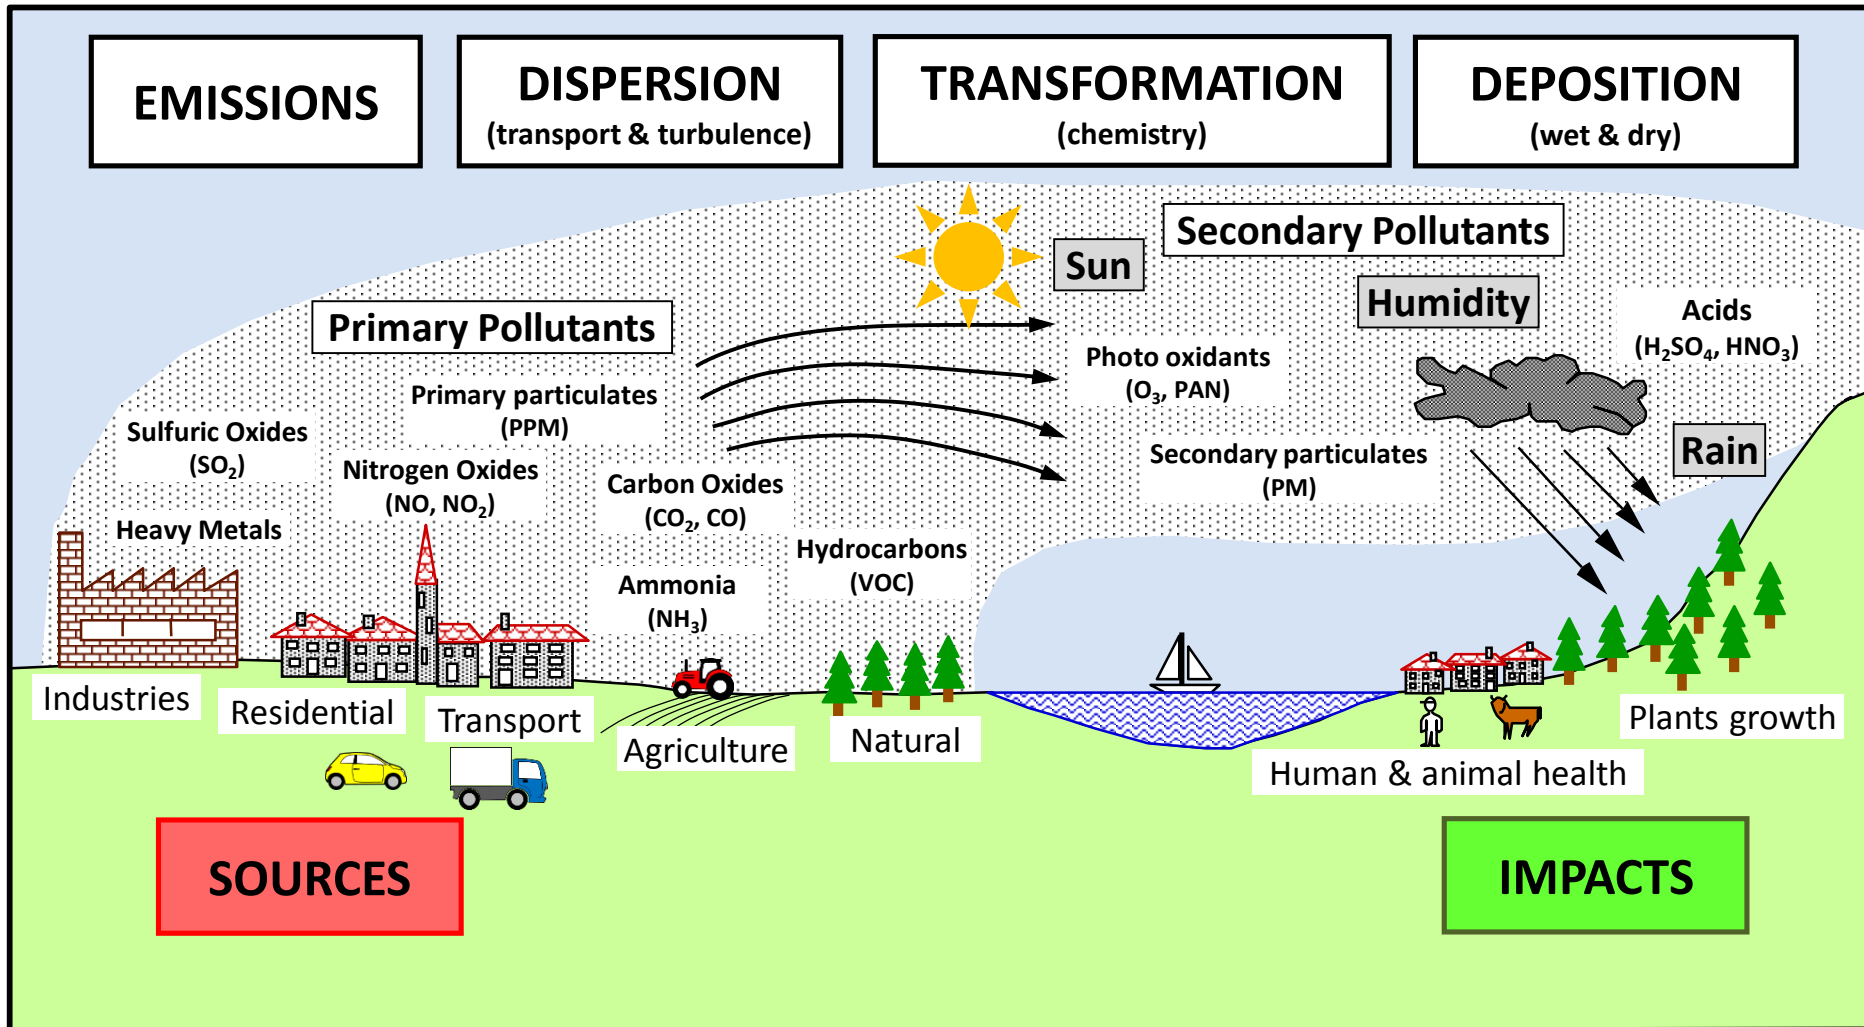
EMISSIONS

DISPERSION
(transport & turbulence)

TRANSFORMATION
(chemistry)

DEPOSITION
(wet & dry)

Sun

Secondary Pollutants

Humidity

Primary Pollutants

Acids
($H_2SO_4$, $HNO_3$)

Photo oxidants
($O_3$, PAN)

Primary particulates
(PPM)

Sulfuric Oxides
($SO_2$)

Nitrogen Oxides
(NO, $NO_2$)

Rain

Secondary particulates
(PM)

Carbon Oxides
($CO_2$, CO)

Heavy Metals

Hydrocarbons
(VOC)

Ammonia
($NH_3$)

Industries

Residential

Transport

Agriculture

Natural

Plants growth

Human & animal health

SOURCES

IMPACTS